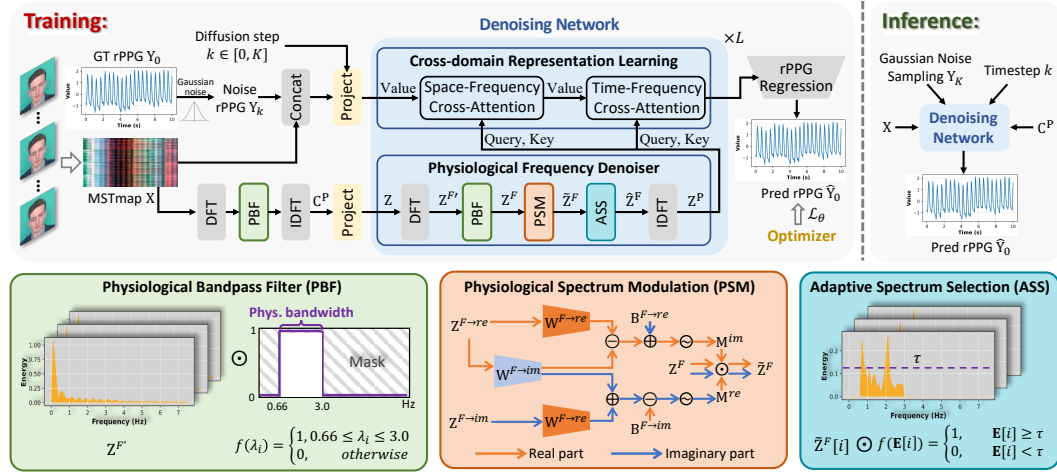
Training:

Diffusion step $k \in [0, K]$

GT rPPG $Y_0$

Value

Time (s)

Gaussian noise

Noise rPPG $Y_k$

Concat

Project

MSTmap X

DFT

PBF

IDFT

$C^P$

Project

Denoising Network

×$L$

Cross-domain Representation Learning

Value

Space-Frequency Cross-Attention

Value

Time-Frequency Cross-Attention

Query, Key

Query, Key

Physiological Frequency Denoiser

Z

DFT

$Z^{F'}$

PBF

$Z^F$

PSM

$\tilde{Z}^F$

ASS

$\hat{Z}^F$

IDFT

$Z^P$

rPPG Regression

Pred rPPG $\hat{Y}_0$

$\mathcal{L}_\theta$

Optimizer

Inference:

Gaussian Noise Sampling $Y_K$

Timestep $k$

X

Denoising Network

$C^P$

Pred rPPG $\hat{Y}_0$

Physiological Bandpass Filter (PBF)

Energy

Frequency (Hz)

$Z^{F'}$

⊙

Phys. bandwidth

Mask

0.66

3.0

Hz

$f(\lambda_i) = \begin{cases} 1, 0.66 \le \lambda_i \le 3.0 \\ 0, \quad otherwise \end{cases}$

Physiological Spectrum Modulation (PSM)

$Z^{F\to re}$

$W^{F\to re}$

$B^{F\to re}$

$M^{im}$

$W^{F\to im}$

$Z^F$

$\tilde{Z}^F$

$Z^{F\to im}$

$W^{F\to re}$

$B^{F\to im}$

$M^{re}$

Real part

Imaginary part

Adaptive Spectrum Selection (ASS)

Energy

$\tau$

Frequency (Hz)

$\tilde{Z}^F[i] \odot f(\mathbf{E}[i]) = \begin{cases} 1, & \mathbf{E}[i] \ge \tau \\ 0, & \mathbf{E}[i] < \tau \end{cases}$